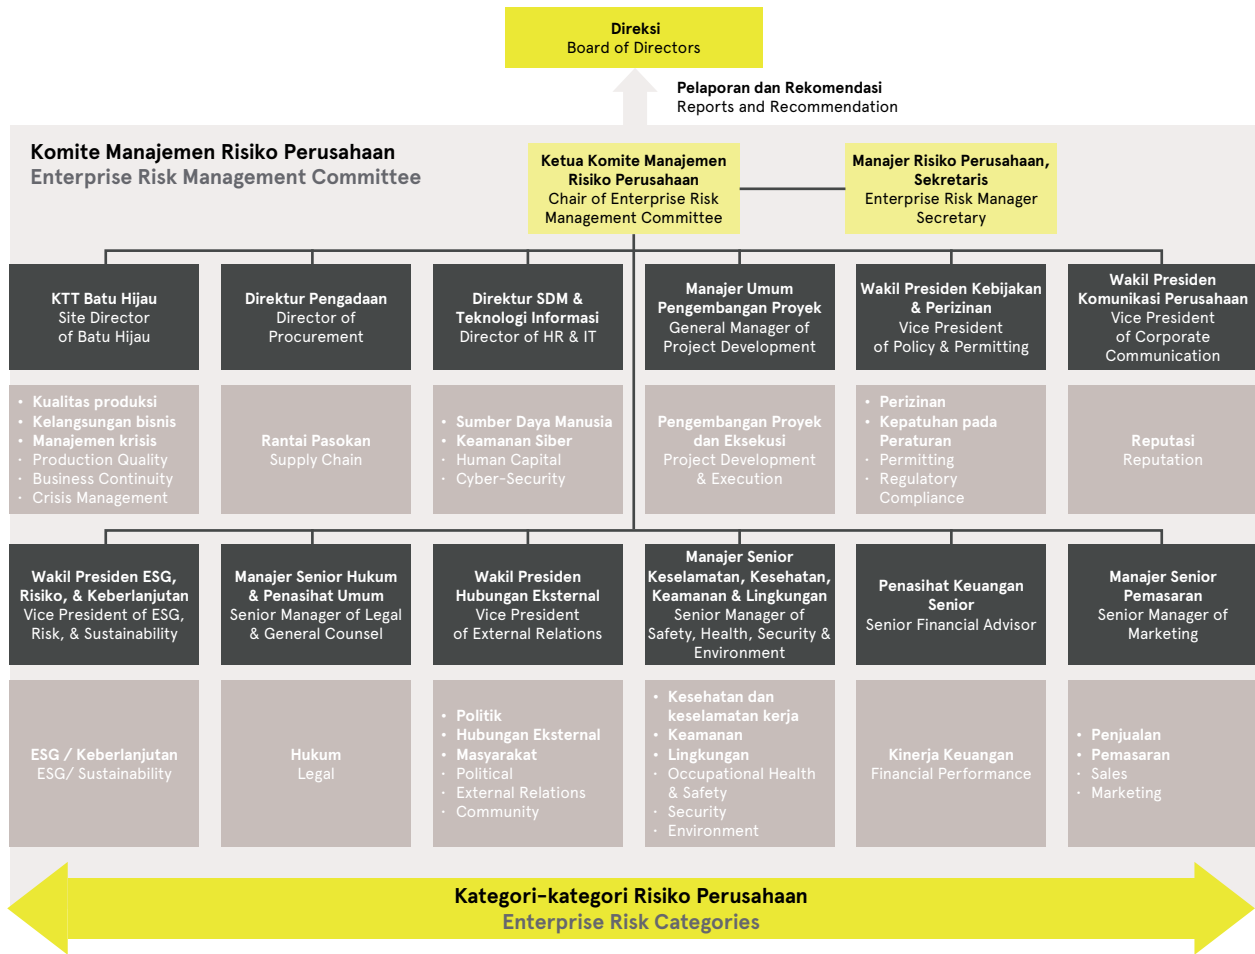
Direksi
Board of Directors

Pelaporan dan Rekomendasi
Reports and Recommendation

Komite Manajemen Risiko Perusahaan
Enterprise Risk Management Committee

Ketua Komite Manajemen Risiko Perusahaan
Chair of Enterprise Risk Management Committee

Manajer Risiko Perusahaan, Sekretaris
Enterprise Risk Manager Secretary

KTT Batu Hijau
Site Director of Batu Hijau

Direktur Pengadaan
Director of Procurement

Direktur SDM & Teknologi Informasi
Director of HR & IT

Manajer Umum Pengembangan Proyek
General Manager of Project Development

Wakil Presiden Kebijakan & Perizinan
Vice President of Policy & Permitting

Wakil Presiden Komunikasi Perusahaan
Vice President of Corporate Communication

- Kualitas produksi
- Kelangsungan bisnis
- Manajemen krisis
- Production Quality
- Business Continuity
- Crisis Management

Rantai Pasokan
Supply Chain

- Sumber Daya Manusia
- Keamanan Siber
- Human Capital
- Cyber-Security

Pengembangan Proyek dan Eksekusi
Project Development & Execution

- Perizinan
- Kepatuhan pada Peraturan
- Permitting
- Regulatory Compliance

Reputasi
Reputation

Wakil Presiden ESG, Risiko, & Keberlanjutan
Vice President of ESG, Risk, & Sustainability

Manajer Senior Hukum & Penasihat Umum
Senior Manager of Legal & General Counsel

Wakil Presiden Hubungan Eksternal
Vice President of External Relations

Manajer Senior Keselamatan, Kesehatan, Keamanan & Lingkungan
Senior Manager of Safety, Health, Security & Environment

Penasihat Keuangan Senior
Senior Financial Advisor

Manajer Senior Pemasaran
Senior Manager of Marketing

ESG / Keberlanjutan
ESG/ Sustainability

Hukum
Legal

- Politik
- Hubungan Eksternal
- Masyarakat
- Political
- External Relations
- Community

- Kesehatan dan keselamatan kerja
- Keamanan
- Lingkungan
- Occupational Health & Safety
- Security
- Environment

Kinerja Keuangan
Financial Performance

- Penjualan
- Pemasaran
- Sales
- Marketing

Kategori-kategori Risiko Perusahaan
Enterprise Risk Categories